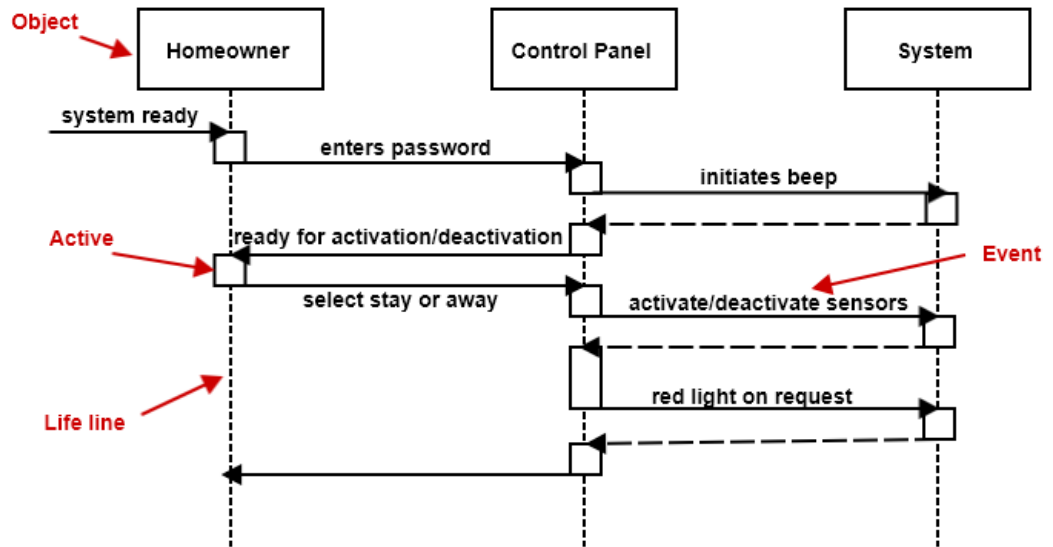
Object

Homeowner

Control Panel

System

system ready

enters password

initiates beep

Active

ready for activation/deactivation

Event

select stay or away

activate/deactivate sensors

red light on request

Life line